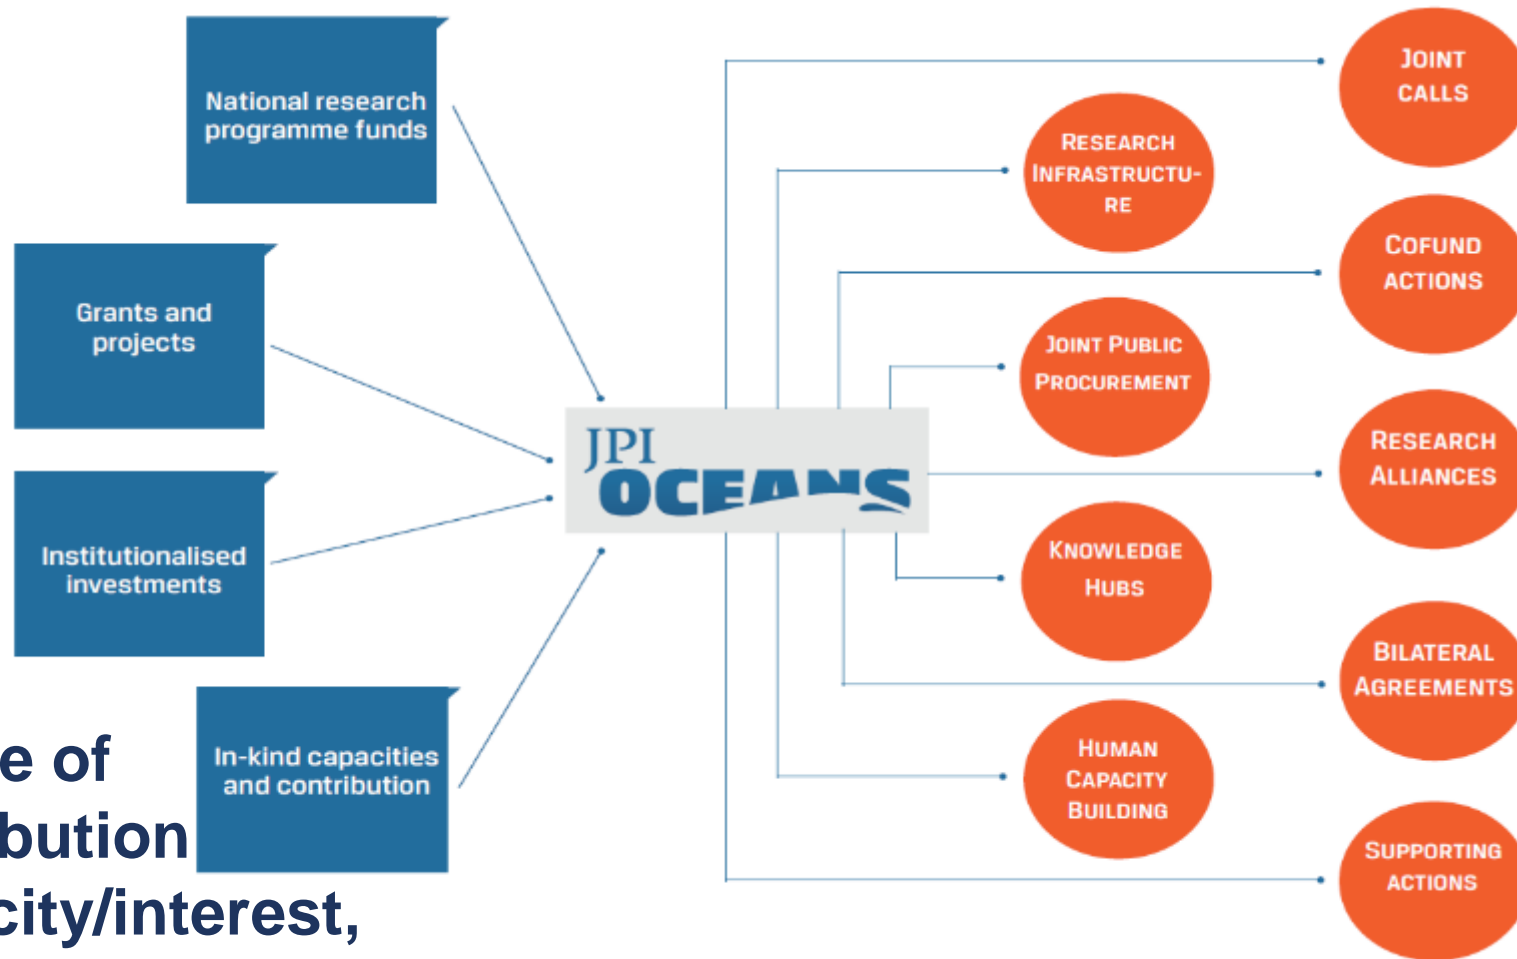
National research programme funds

Grants and projects

Institutionalised investments

In-kind capacities and contribution

e of
bution
city/interest,

JPI OCEANS

Joint calls

Research Infrastructu-re

Cofund actions

Joint Public Procurement

Research Alliances

Knowledge Hubs

Bilateral Agreements

Human Capacity Building

Supporting actions